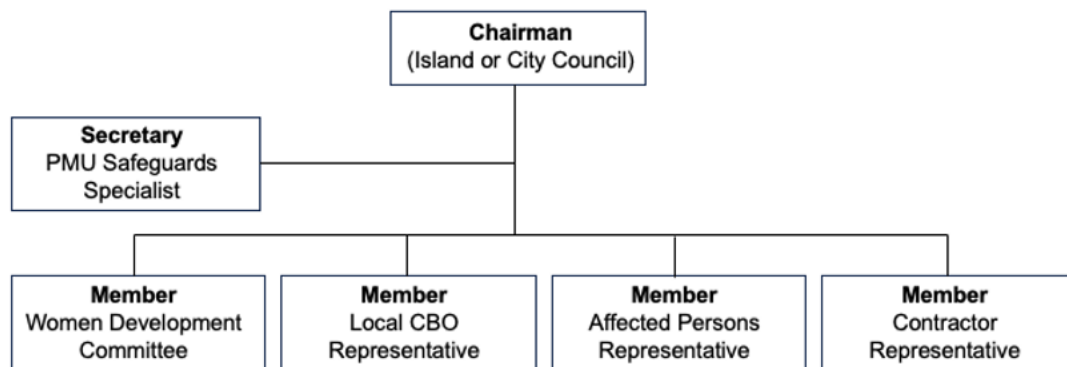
**Chairman**
(Island or City Council)

**Secretary**
PMU Safeguards Specialist

**Member**
Women Development Committee

**Member**
Local CBO Representative

**Member**
Affected Persons Representative

**Member**
Contractor Representative